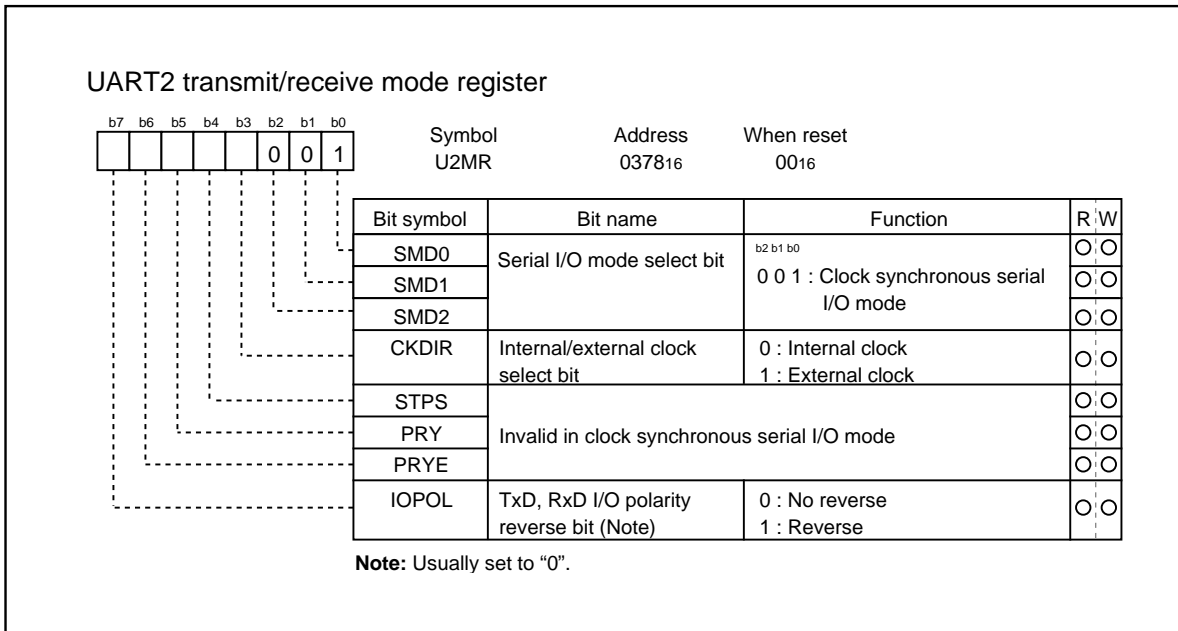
UART2 transmit/receive mode register

b7 b6 b5 b4 b3 b2 b1 b0

0 0 1

Symbol U2MR

Address $0378_{16}$

When reset $00_{16}$

| Bit symbol | Bit name | Function | R | W |
|---|---|---|---|---|
| SMD0 | Serial I/O mode select bit | b2 b1 b0 0 0 1 : Clock synchronous serial I/O mode | O | O |
| SMD1 | | | O | O |
| SMD2 | | | O | O |
| CKDIR | Internal/external clock select bit | 0 : Internal clock 1 : External clock | O | O |
| STPS | Invalid in clock synchronous serial I/O mode | | O | O |
| PRY | | | O | O |
| PRYE | | | O | O |
| IOPOL | TxD, RxD I/O polarity reverse bit (Note) | 0 : No reverse 1 : Reverse | O | O |

Note: Usually set to "0".